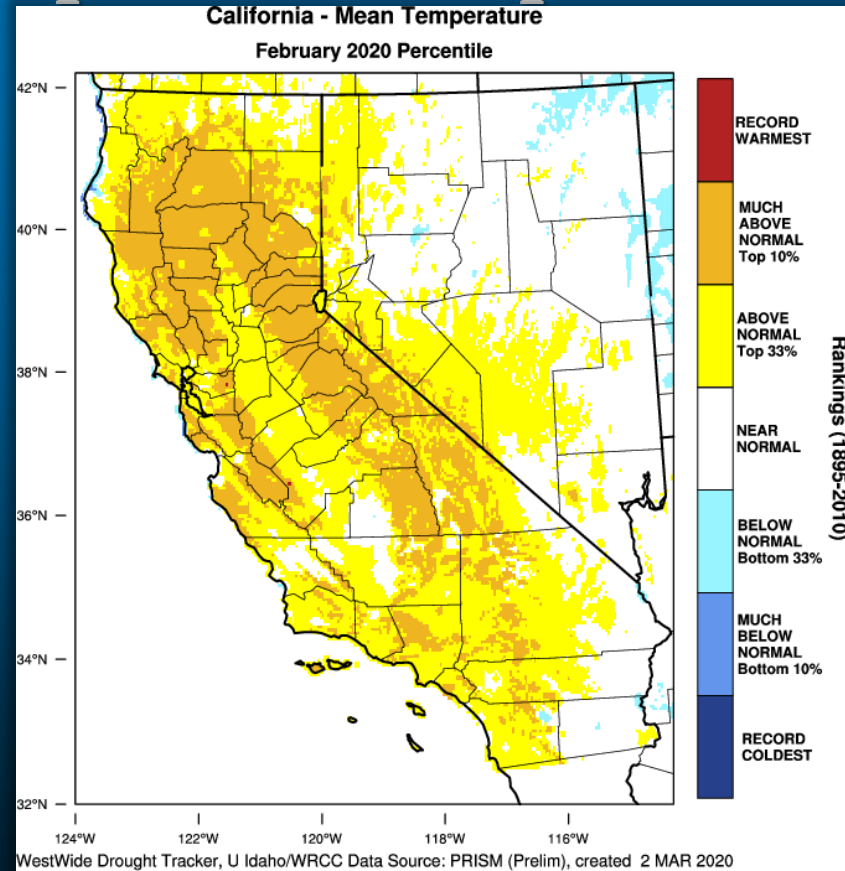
California - Mean Temperature
February 2020 Percentile

42°N
40°N
38°N
36°N
34°N
32°N

124°W
122°W
120°W
118°W
116°W

RECORD WARMEST
MUCH ABOVE NORMAL Top 10%
ABOVE NORMAL Top 33%
NEAR NORMAL
BELOW NORMAL Bottom 33%
MUCH BELOW NORMAL Bottom 10%
RECORD COLDEST

Rankings (1895-2010)

WestWide Drought Tracker, U Idaho/WRCC Data Source: PRISM (Prelim), created 2 MAR 2020